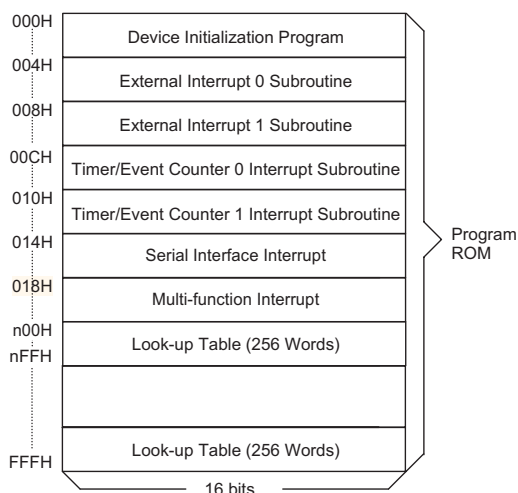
000H
Device Initialization Program
004H
External Interrupt 0 Subroutine
008H
External Interrupt 1 Subroutine
00CH
Timer/Event Counter 0 Interrupt Subroutine
010H
Timer/Event Counter 1 Interrupt Subroutine
014H
Serial Interface Interrupt
018H
Multi-function Interrupt
n00H
nFFH
Look-up Table (256 Words)
FFFH
Look-up Table (256 Words)
16 bits
Program ROM